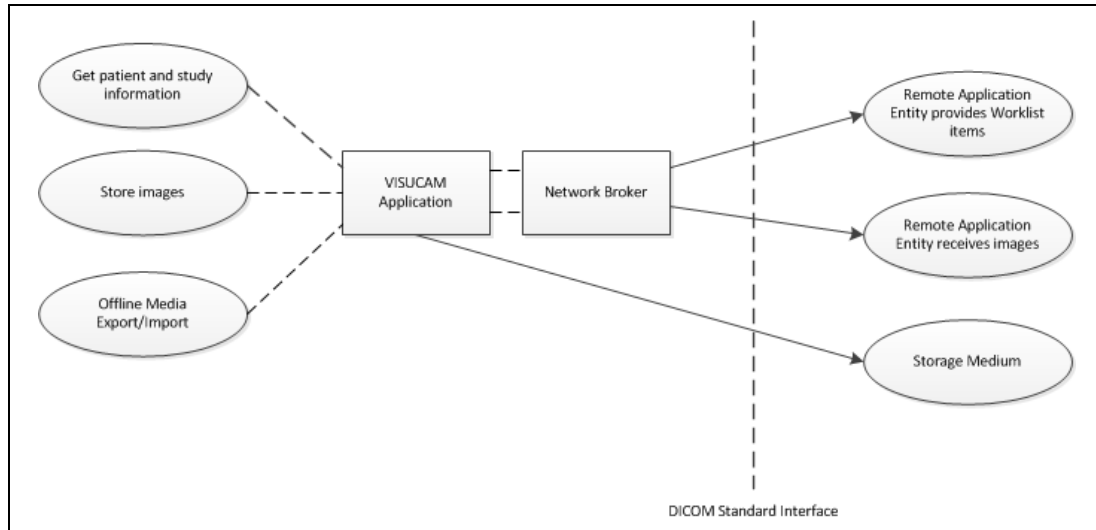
Get patient and study information

Store images

Offline Media Export/Import

VISUCAM Application

Network Broker

Remote Application Entity provides Worklist items

Remote Application Entity receives images

Storage Medium

DICOM Standard Interface